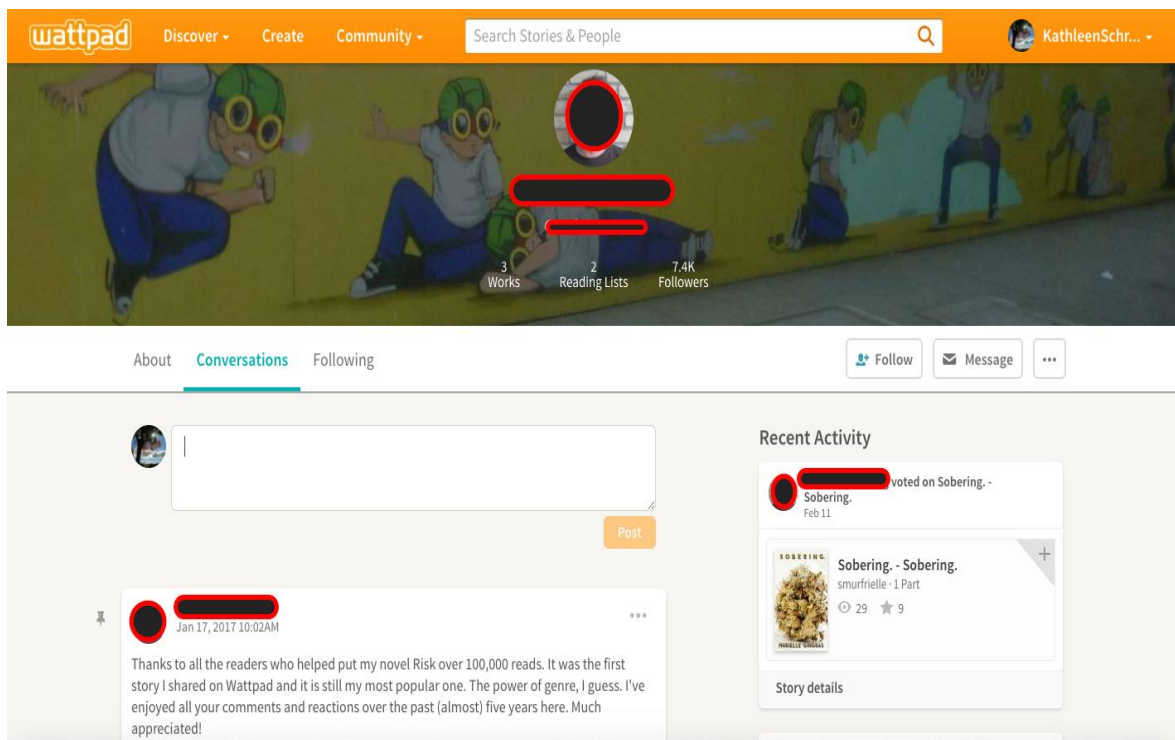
wattpad Discover Create Community Search Stories & People KathleenSchr...

3 Works 2 Reading Lists 7.4K Followers

About Conversations Following

Follow Message ...

Post

Jan 17, 2017 10:02AM

Thanks to all the readers who helped put my novel Risk over 100,000 reads. It was the first story I shared on Wattpad and it is still my most popular one. The power of genre, I guess. I've enjoyed all your comments and reactions over the past (almost) five years here. Much appreciated!

Recent Activity

voted on Sobering. - Sobering.
Feb 11

SOBERING
Sobering. - Sobering.
smurfrielle · 1 Part
29 9

Story details